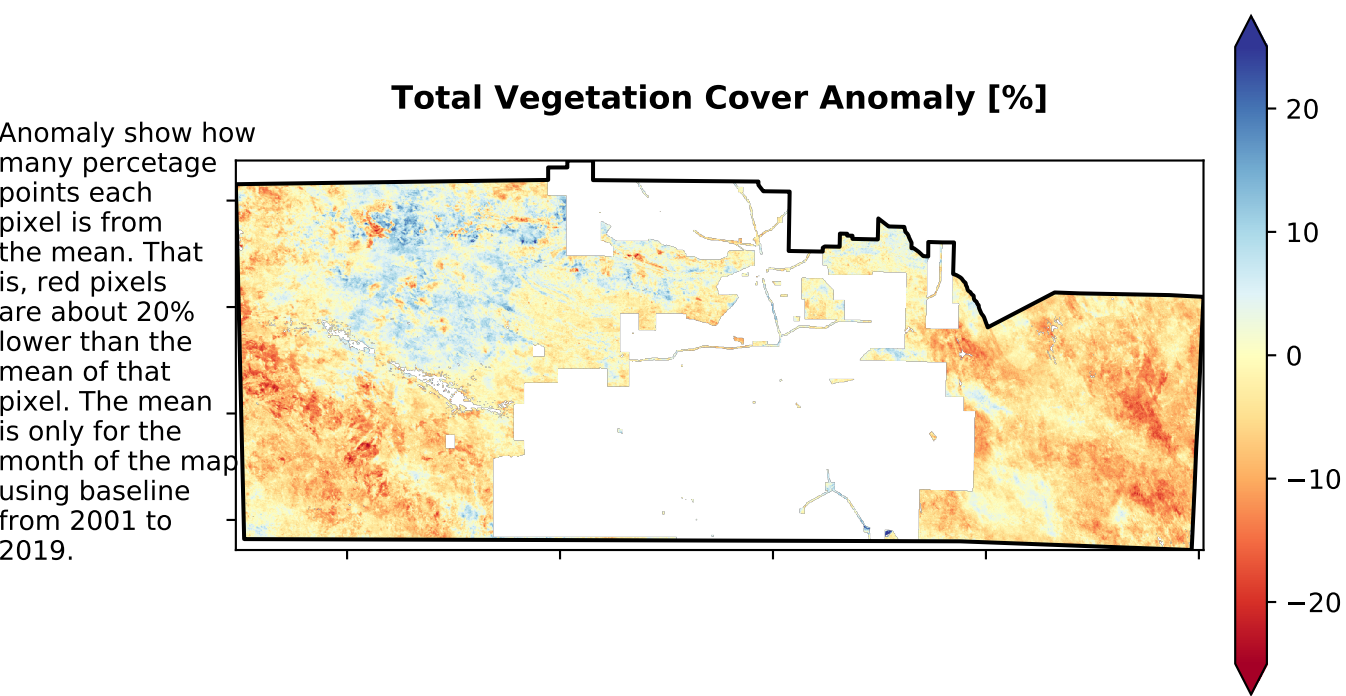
Total Vegetation Cover Anomaly [%]

Anomaly show how many percetage points each pixel is from the mean. That is, red pixels are about 20% lower than the mean of that pixel. The mean is only for the month of the map using baseline from 2001 to 2019.

20
10
0
−10
−20